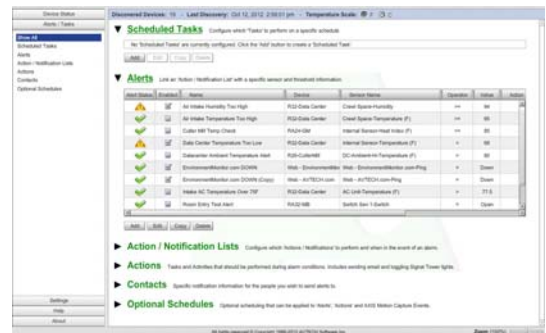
Device Status

Alerts / Tasks

Show All
Scheduled Tasks
Alerts
Action / Notification Lists
Actions
Contacts
Optional Schedules

Settings
Help
About

Discovered Devices: 19 · Last Discovery: Oct 12, 2012 2:08:01 pm · Temperature Scale: °F °C

▼ Scheduled Tasks Configure which 'Tasks' to perform on a specific schedule

No 'Scheduled Tasks' are currently configured. Click the 'Add' button to create a 'Scheduled Task'.

Add Edit Copy Delete

▼ Alerts Link an 'Action / Notification List' with a specific sensor and threshold information.

| Alert Status | Enabled | Name | Device | Sensor Name | Operator | Value | Action |
|---|---|---|---|---|---|---|---|
| | | Air Intake Humidity Too High | R32-Data Center | Crawl Space-Humidity | >= | 95 | |
| | | Air Intake Temperature Too High | R32-Data Center | Crawl Space-Temperature (F) | >= | 90 | |
| | | Cutter Mill Temp Check | RA24-Mill | Internal Sensor-Heat Index (F) | >= | 80 | |
| | | Data Center Temperature Too Low | R32-Data Center | Internal Sensor-Temperature (F) | < | 60 | |
| | | Datacenter Ambient Temperature Alert | R28-CutterMill | DC-Ambient-Temperature (F) | > | 90 | |
| | | EnvironmentMonitor.com DOWN | Web - EnvironmentMon | Web - EnvironmentMonitor.com-Ping | = | Down | |
| | | EnvironmentMonitor.com DOWN (Copy) | Web - AVTECH.com | Web - AVTECH.com-Ping | = | Down | |
| | | Intake AC Temperature Over 75F | R32-Data Center | AC Unit-Temperature (F) | > | 71.5 | |
| | | Room Entry Tool Alert | RA32-NB | Switch Sen 1-Switch | = | Open | |

Add Edit Copy Delete

▶ Action / Notification Lists Configure which 'Actions / Notifications' to perform and when in the event of an alarm.

▶ Actions Tasks and Activities that should be performed during alarm conditions. Includes sending email and toggling Signal Tower lights.

▶ Contacts Specific notification information for the people you wish to send alerts to.

▶ Optional Schedules Optional scheduling that can be applied to 'Alerts', 'Actions' and AXIS Motion Capture Events.

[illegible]